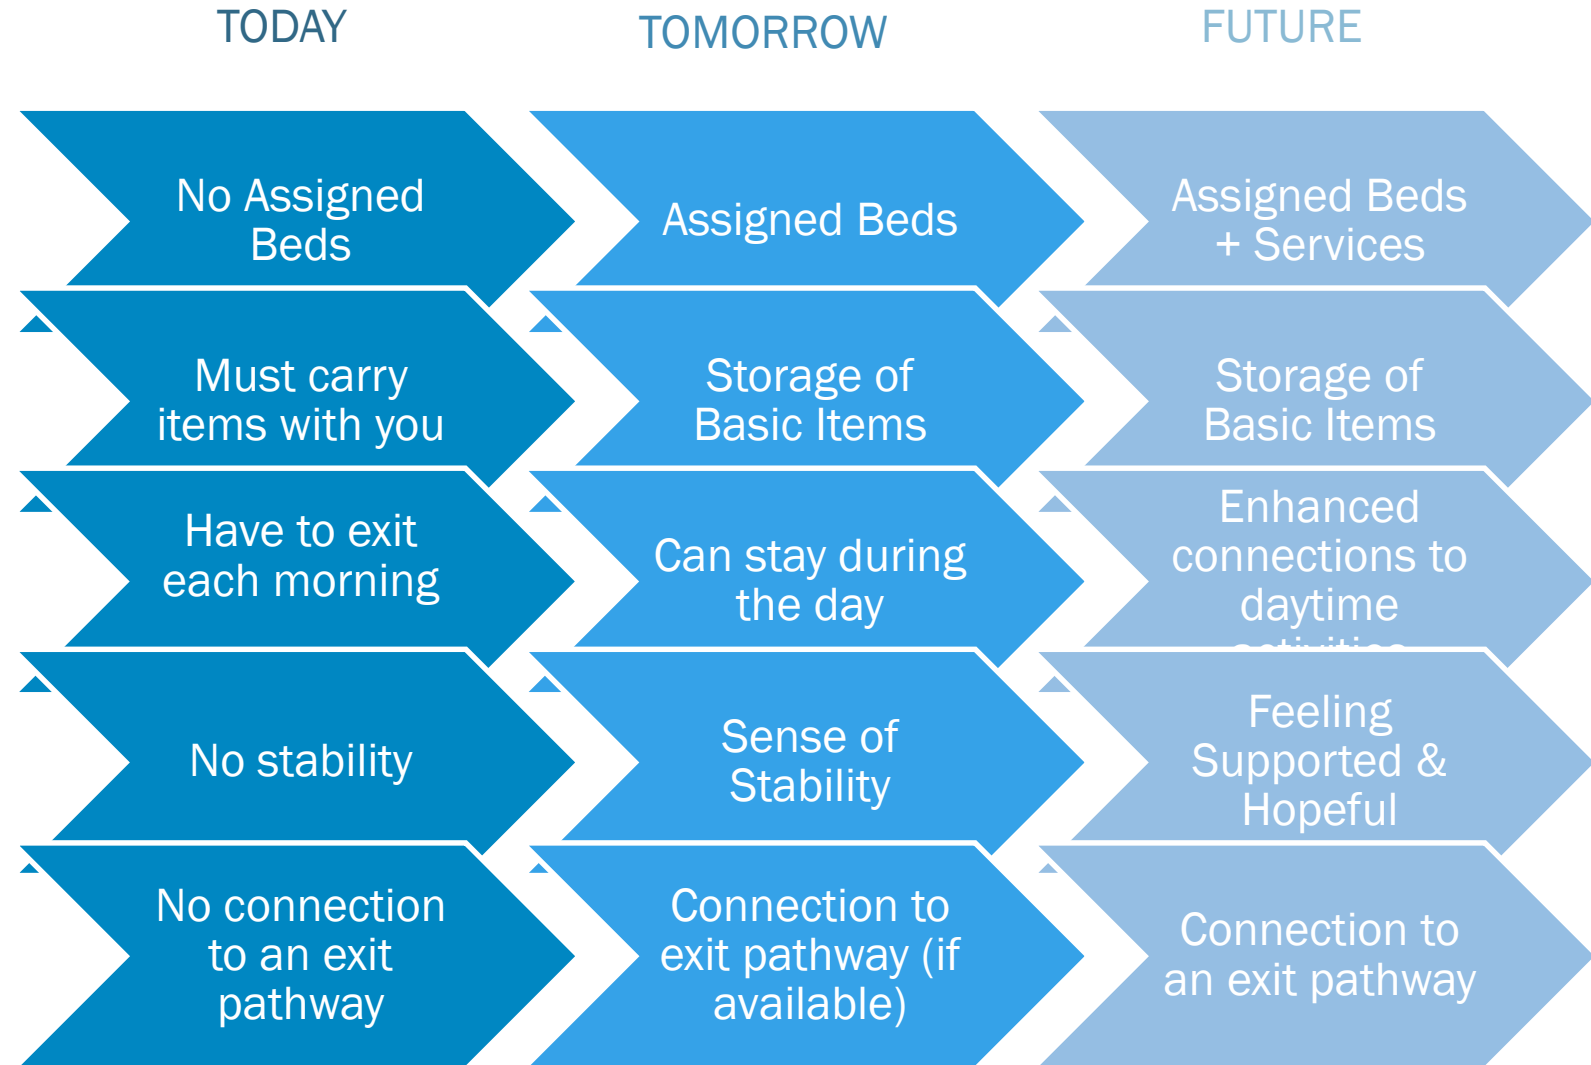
TODAY

TOMORROW

FUTURE

No Assigned Beds

Assigned Beds

Assigned Beds + Services

Must carry items with you

Storage of Basic Items

Storage of Basic Items

Have to exit each morning

Can stay during the day

Enhanced connections to daytime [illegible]

No stability

Sense of Stability

Feeling Supported & Hopeful

No connection to an exit pathway

Connection to exit pathway (if available)

Connection to an exit pathway